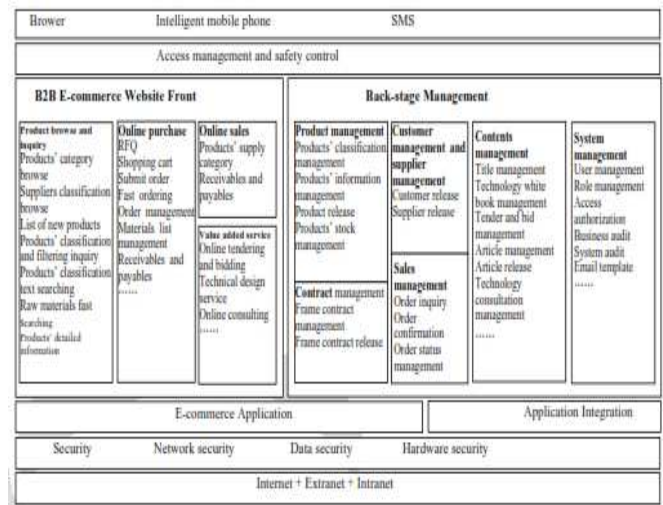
Brower Intelligent mobile phone SMS

Access management and safety control

B2B E-commerce Website Front

Product browse and inquiry
Products' category browse
Suppliers classification browse
List of new products
Products' classification and filtering inquiry
Products' classification text searching
Raw materials fast searching
Products' detailed information

Online purchase
RFQ
Shopping cart
Submit order
Fast ordering
Order management
Materials list management
Receivables and payables
……

Online sales
Products' supply category
Receivables and payables

Value added service
Online tendering and bidding
Technical design service
Online consulting
……

Back-stage Management

Product management
Products' classification management
Products' information management
Product release
Products' stock management

Contract management
Frame contract management
Frame contract release

Customer management and supplier management
Customer release
Supplier release

Sales management
Order inquiry
Order confirmation
Order status management

Contents management
Title management
Technology white book management
Tender and bid management
Article management
Article release
Technology consulation management
……

System management
User management
Role management
Access authorization
Business audit
System audit
Email template
……

E-commerce Application

Application Integration

Security Network security Data security Hardware security

Internet + Extranet + Intranet